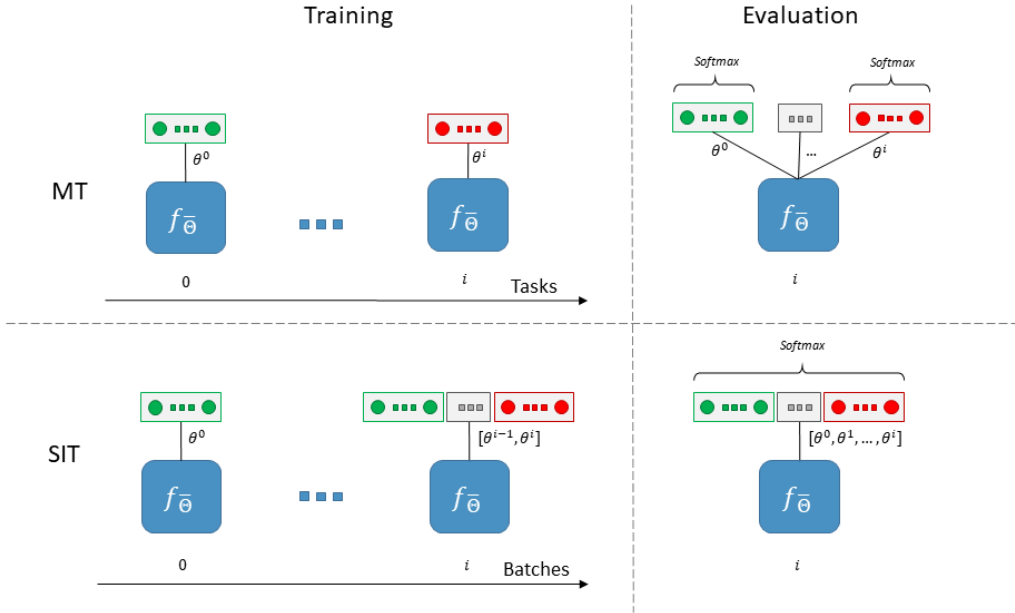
Training

Evaluation

MT

$\theta^0$

$f_{\bar{\Theta}}$

0

$\theta^i$

$f_{\bar{\Theta}}$

$i$

Tasks

Softmax

Softmax

$\theta^0$

...

$\theta^i$

$f_{\bar{\Theta}}$

$i$

SIT

$\theta^0$

$f_{\bar{\Theta}}$

0

$[\theta^{i-1}, \theta^i]$

$f_{\bar{\Theta}}$

$i$

Batches

Softmax

$[\theta^0, \theta^1, \dots, \theta^i]$

$f_{\bar{\Theta}}$

$i$